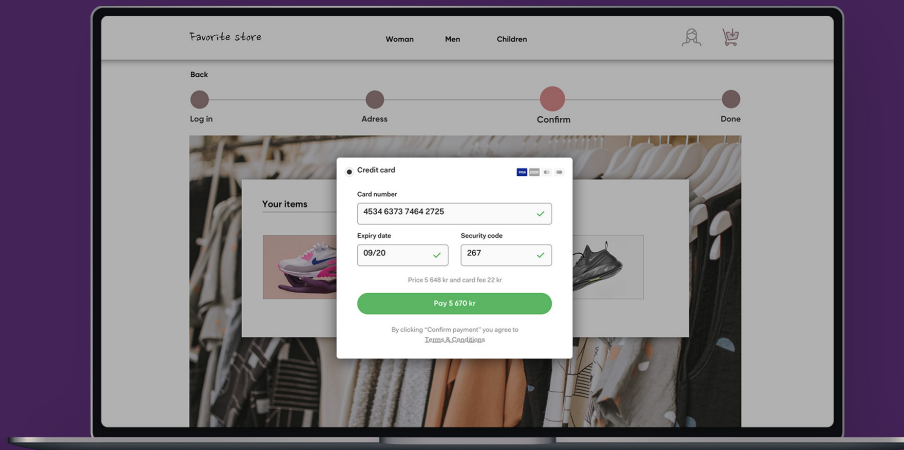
Favorite store

Woman Men Children

Back

Log in

Adress

Confirm

Done

Your items

Credit card

VISA

Card number

4534 6373 7464 2725

Expiry date

09/20

Security code

267

Price 5 648 kr and card fee 22 kr

Pay 5 670 kr

By clicking "Confirm payment" you agree to Terms & Conditions